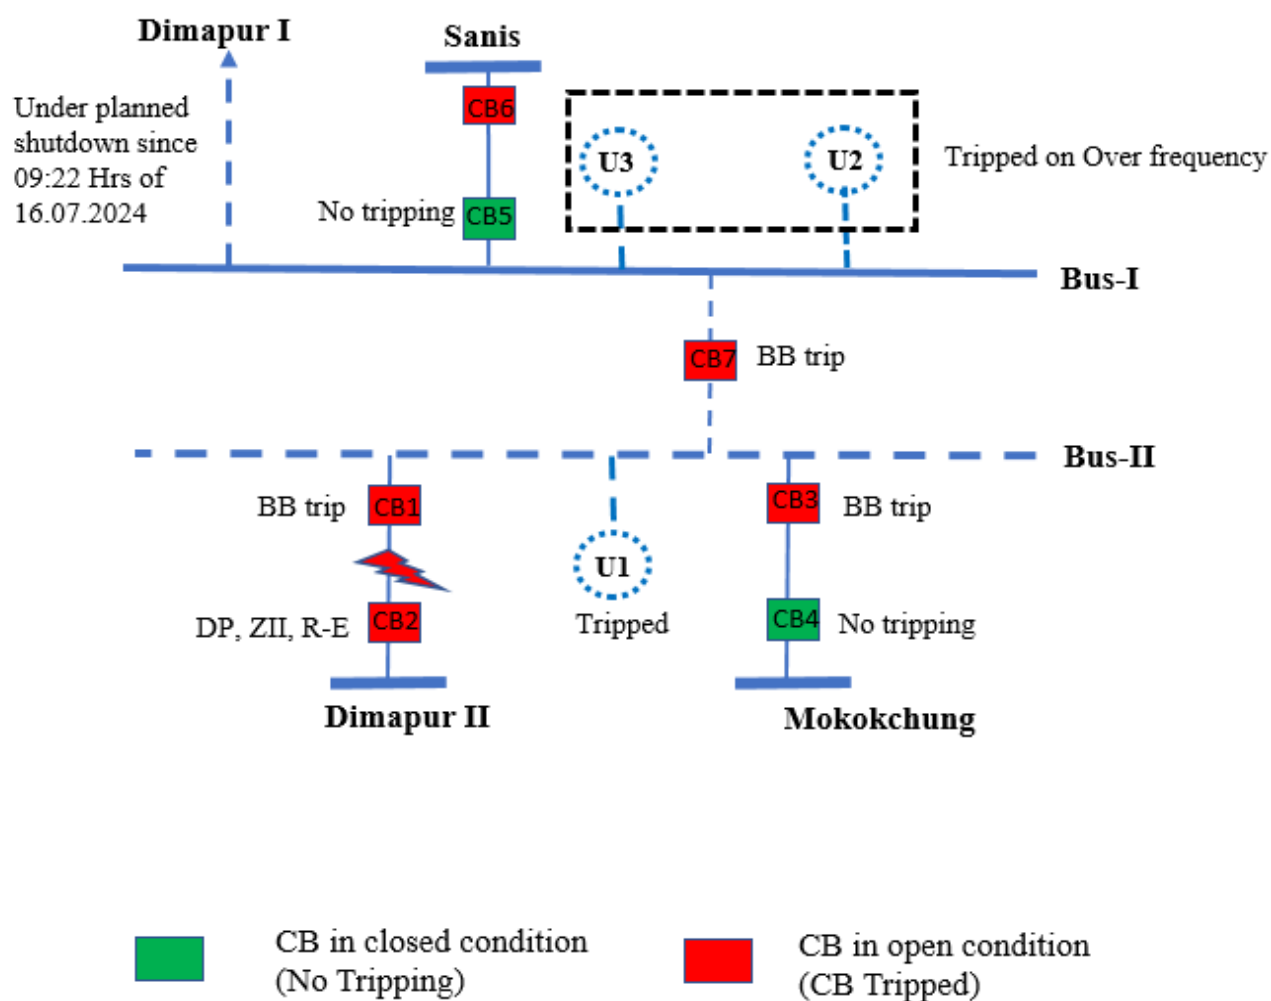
Dimapur I

Sanis

Under planned shutdown since 09:22 Hrs of 16.07.2024

CB6

No tripping CB5

U3

U2

Tripped on Over frequency

Bus-I

CB7 BB trip

Bus-II

BB trip CB1

CB3 BB trip

U1

Tripped

DP, ZII, R-E CB2

CB4 No tripping

Dimapur II

Mokokchung

CB in closed condition (No Tripping)

CB in open condition (CB Tripped)